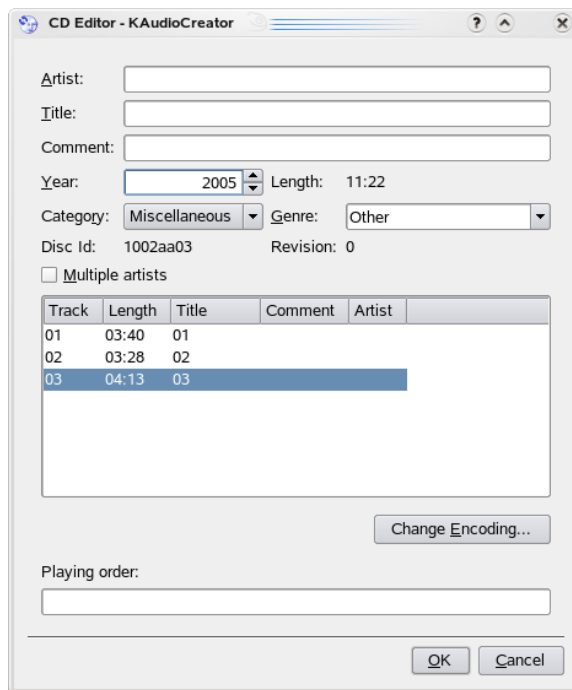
CD Editor - KAudioCreator

Artist:

Title:

Comment:

Year: 2005 Length: 11:22

Category: Miscellaneous Genre: Other

Disc Id: 1002aa03 Revision: 0

Multiple artists

| Track | Length | Title | Comment | Artist |
|---|---|---|---|---|
| 01 | 03:40 | 01 | | |
| 02 | 03:28 | 02 | | |
| 03 | 04:13 | 03 | | |

Change Encoding...

Playing order:

OK Cancel